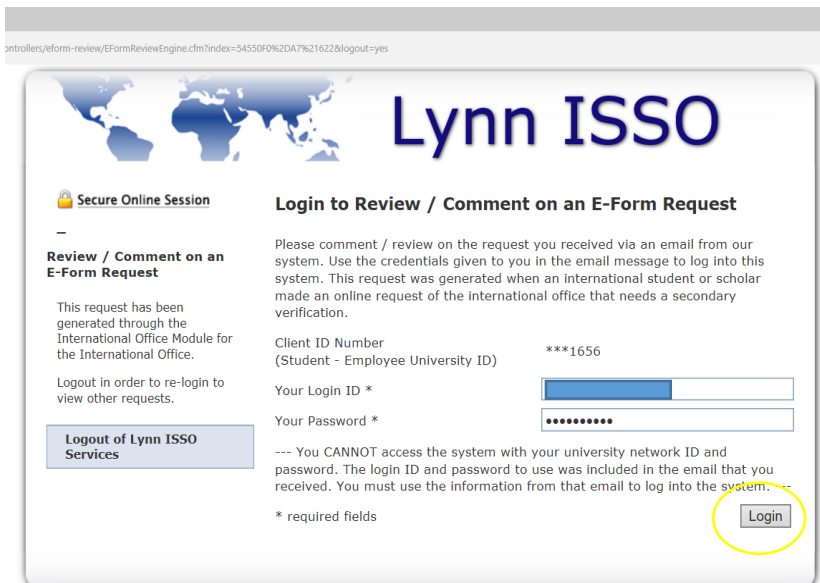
ontrollers/eform-review/EFormReviewEngine.cfm?index=54550F0%2DA7%21622&logout=yes

Lynn ISSO

Secure Online Session

–

Review / Comment on an E-Form Request

This request has been generated through the International Office Module for the International Office.

Logout in order to re-login to view other requests.

Logout of Lynn ISSO Services

Login to Review / Comment on an E-Form Request

Please comment / review on the request you received via an email from our system. Use the credentials given to you in the email message to log into this system. This request was generated when an international student or scholar made an online request of the international office that needs a secondary verification.

Client ID Number
(Student - Employee University ID) ***1656

Your Login ID *

Your Password * ••••••••••

--- You CANNOT access the system with your university network ID and password. The login ID and password to use was included in the email that you received. You must use the information from that email to log into the system. --

* required fields

Login